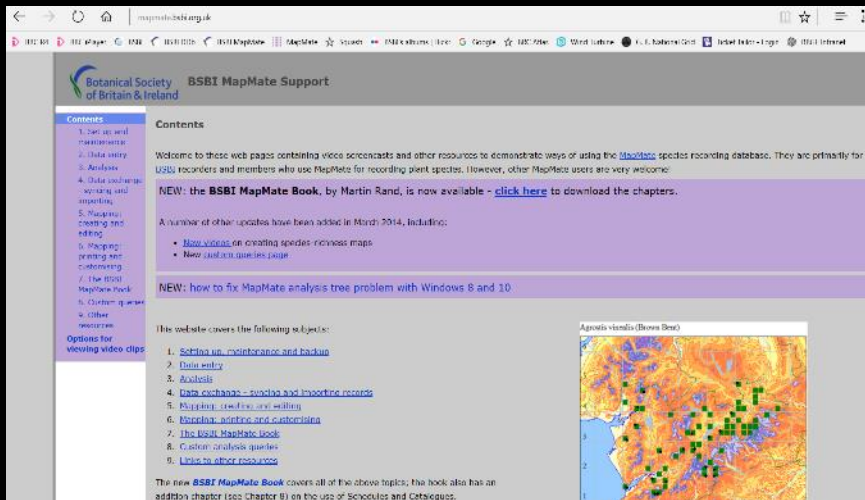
mapmate.bsbi.org.uk

Botanical Society of Britain & Ireland

BSBI MapMate Support

Contents
1. Set up and maintenance
2. Data entry
3. Analysis
4. Data exchange - syncing and importing
5. Mapping: creating and editing
6. Mapping: printing and customising
7. The BSBI MapMate Book
8. Custom queries
9. Other resources
Options for viewing video clips

Contents

Welcome to these web pages containing video screencasts and other resources to demonstrate ways of using the MapMate species recording database. They are primarily for BSBI recorders and members who use MapMate for recording plant species. However, other MapMate users are very welcome!

NEW: the BSBI MapMate Book, by Martin Rand, is now available - click here to download the chapters.

A number of other updates have been added in March 2014, including:
• New videos on creating species-richness maps
• New custom queries page

NEW: how to fix MapMate analysis tree problem with Windows 8 and 10

This website covers the following subjects:

1. Setting up, maintenance and backup
2. Data entry
3. Analysis
4. Data exchange - syncing and importing records
5. Mapping: creating and editing
6. Mapping: printing and customising
7. The BSBI MapMate Book
8. Custom analysis queries
9. Links to other resources

The new BSBI MapMate Book covers all of the above topics; the book also has an addition chapter (see Chapter 8) on the use of Schedules and Catalogues.

Agrostis vinealis (Brown Bent)